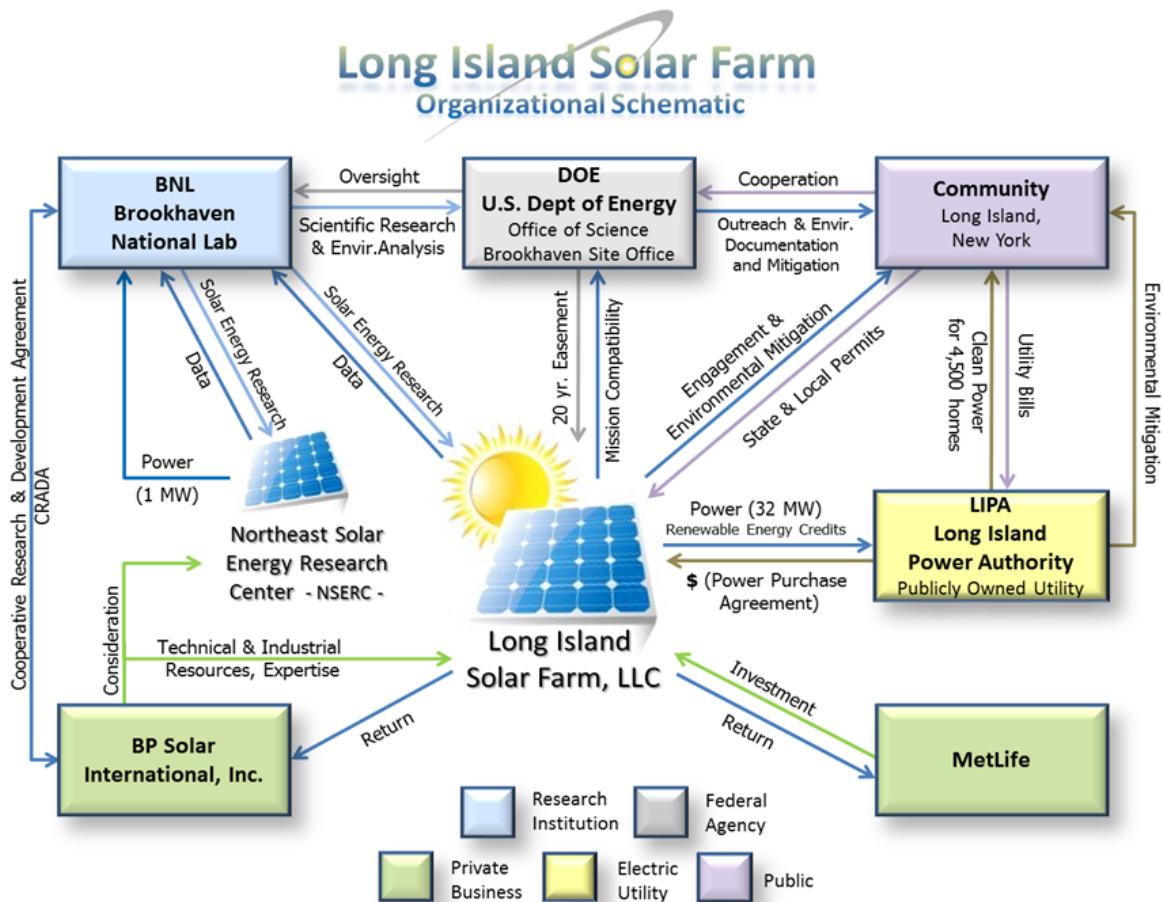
Long Island Solar Farm
Organizational Schematic

BNL
Brookhaven
National Lab

Oversight

Scientific Research & Envir.Analysis

DOE
U.S. Dept of Energy
Office of Science
Brookhaven Site Office

Cooperation

Outreach & Envir. Documentation and Mitigation

Community
Long Island, New York

Cooperative Research & Development Agreement
CRADA

Solar Energy Research

Data

Solar Energy Research

Data

20 yr. Easement

Mission Compatibility

Engagement & Environmental Mitigation

State & Local Permits

Clean Power for 4,500 homes

Utility Bills

Environmental Mitigation

Power
(1 MW)

Northeast Solar Energy Research Center - NSERC -

Power (32 MW)
Renewable Energy Credits

$ (Power Purchase Agreement)

LIPA
Long Island
Power Authority
Publicly Owned Utility

Consideration

Technical & Industrial Resources, Expertise

Long Island
Solar Farm, LLC

Investment

Return

Return

BP Solar
International, Inc.

MetLife

Research Institution
Federal Agency
Private Business
Electric Utility
Public